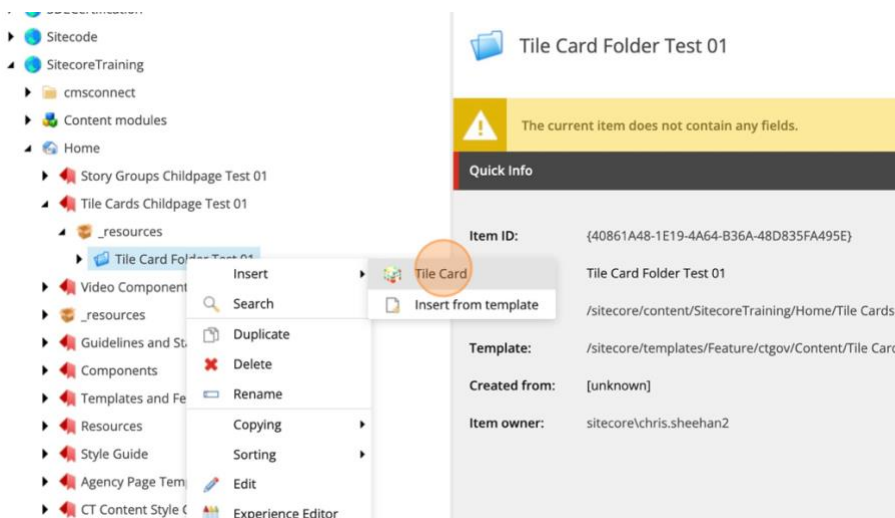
Sitecode
SitecoreTraining
cmsconnect
Content modules
Home
Story Groups Childpage Test 01
Tile Cards Childpage Test 01
_resources
Tile Card Fol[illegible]
Video Component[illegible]
_resources
Guidelines and St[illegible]
Components
Templates and Fe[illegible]
Resources
Style Guide
Agency Page Tem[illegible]
CT Content Style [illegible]

Insert
Search
Duplicate
Delete
Rename
Copying
Sorting
Edit
Experience Editor

Tile Card
Insert from template

Tile Card Folder Test 01

The current item does not contain any fields.

Quick Info

Item ID: {40861A48-1E19-4A64-B36A-48D835FA495E}
Tile Card Folder Test 01
/sitecore/content/SitecoreTraining/Home/Tile Cards
Template: /sitecore/templates/Feature/ctgov/Content/Tile Card
Created from: [unknown]
Item owner: sitecore\chris.sheehan2